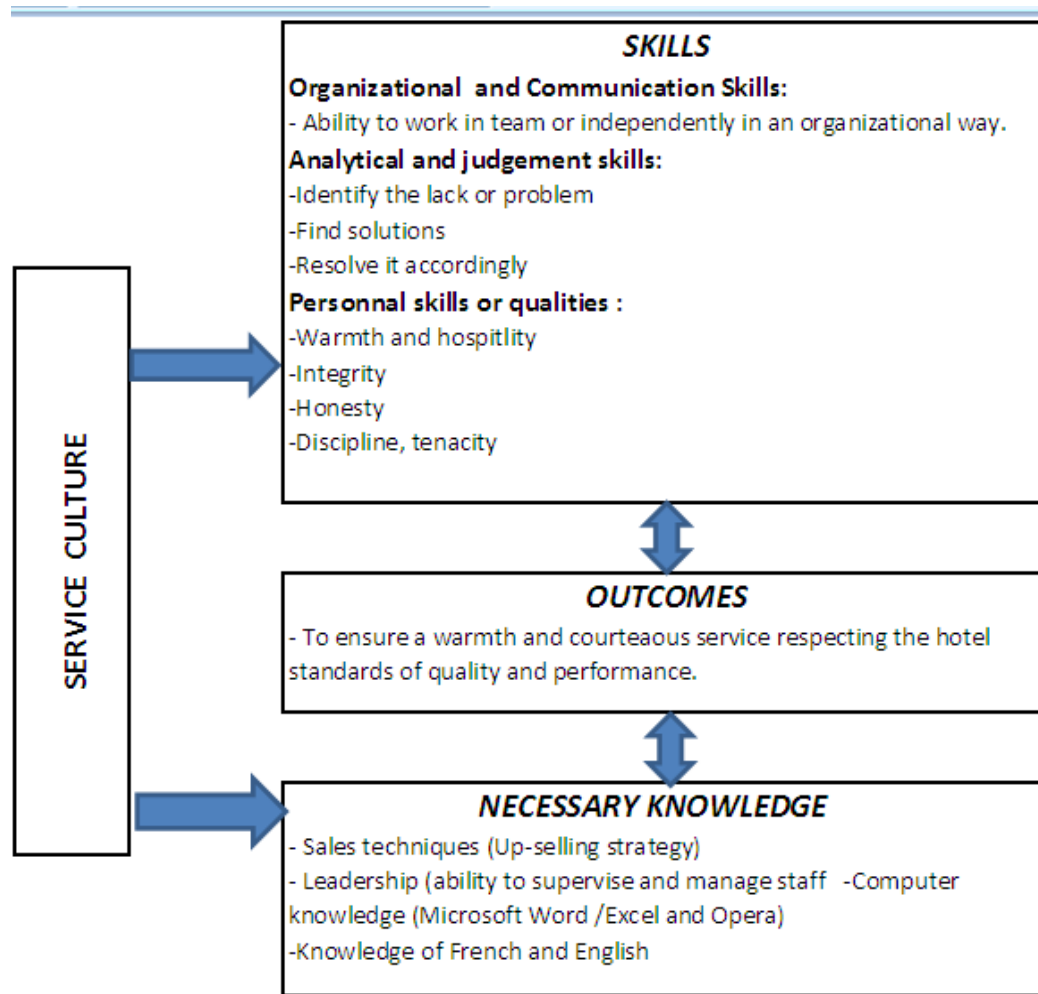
SERVICE CULTURE

SKILLS

Organizational and Communication Skills:

- Ability to work in team or independently in an organizational way.

Analytical and judgement skills:

-Identify the lack or problem

-Find solutions

-Resolve it accordingly

Personnal skills or qualities :

-Warmth and hospitlity

-Integrity

-Honesty

-Discipline, tenacity

OUTCOMES

- To ensure a warmth and courteaous service respecting the hotel standards of quality and performance.

NECESSARY KNOWLEDGE

- Sales techniques (Up-selling strategy)

- Leadership (ability to supervise and manage staff -Computer knowledge (Microsoft Word /Excel and Opera)

-Knowledge of French and English